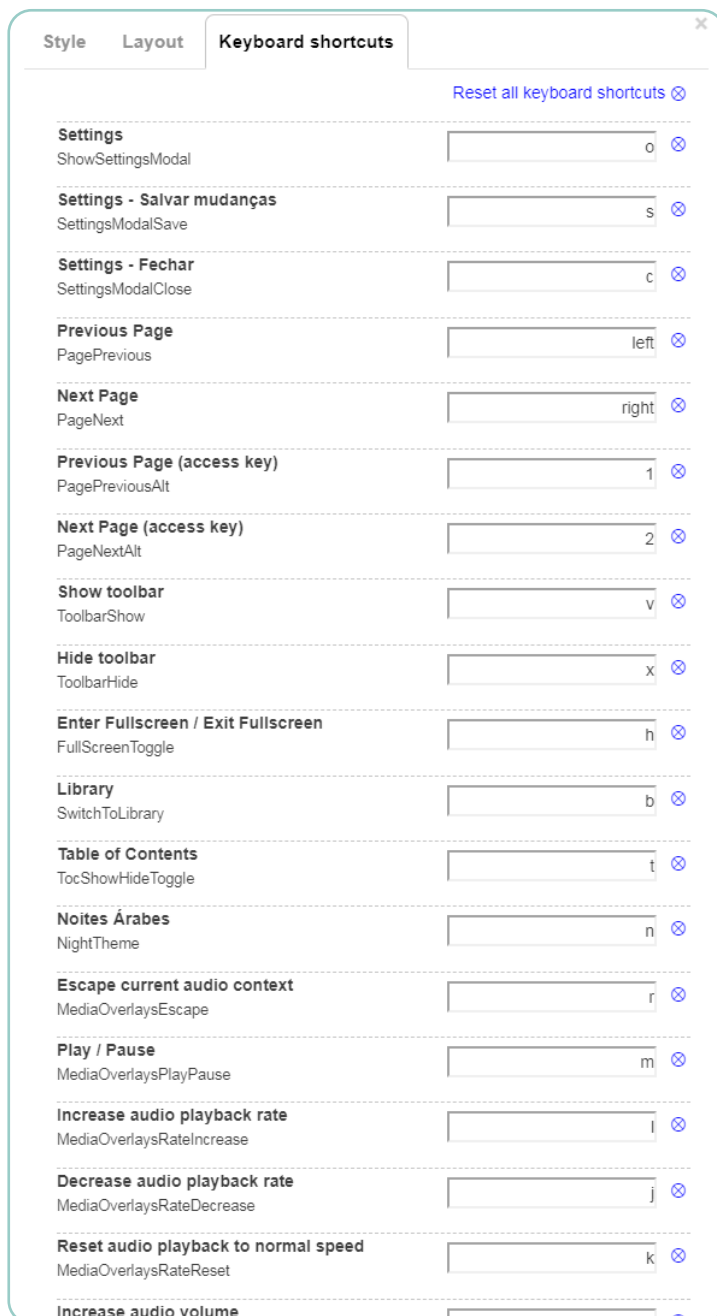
Style Layout Keyboard shortcuts

×

Reset all keyboard shortcuts ⊗

Settings
ShowSettingsModal
o ⊗

Settings - Salvar mudanças
SettingsModalSave
s ⊗

Settings - Fechar
SettingsModalClose
c ⊗

Previous Page
PagePrevious
left ⊗

Next Page
PageNext
right ⊗

Previous Page (access key)
PagePreviousAlt
1 ⊗

Next Page (access key)
PageNextAlt
2 ⊗

Show toolbar
ToolbarShow
v ⊗

Hide toolbar
ToolbarHide
x ⊗

Enter Fullscreen / Exit Fullscreen
FullScreenToggle
h ⊗

Library
SwitchToLibrary
b ⊗

Table of Contents
TocShowHideToggle
t ⊗

Noites Árabes
NightTheme
n ⊗

Escape current audio context
MediaOverlaysEscape
r ⊗

Play / Pause
MediaOverlaysPlayPause
m ⊗

Increase audio playback rate
MediaOverlaysRateIncrease
l ⊗

Decrease audio playback rate
MediaOverlaysRateDecrease
j ⊗

Reset audio playback to normal speed
MediaOverlaysRateReset
k ⊗

Increase audio volume